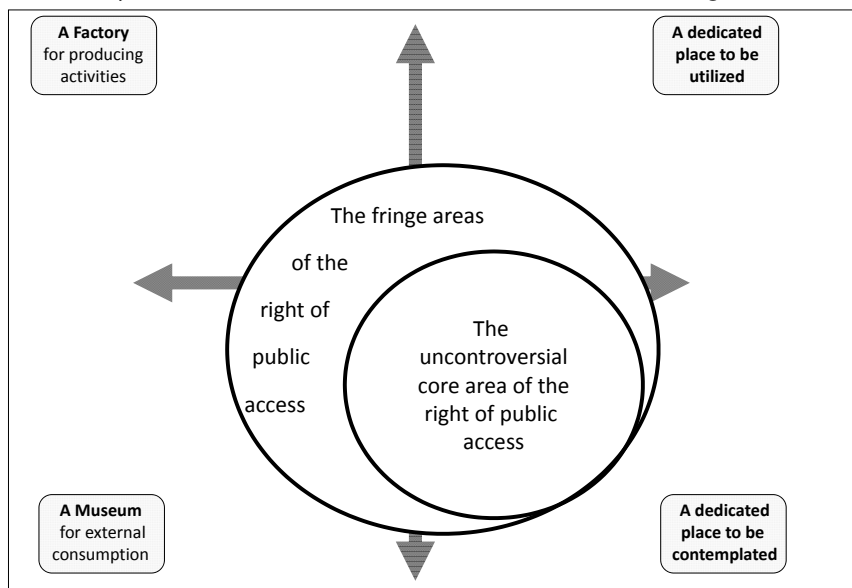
A Factory for producing activities

A dedicated place to be utilized

The fringe areas of the right of public access

The uncontroversial core area of the right of public access

A Museum for external consumption

A dedicated place to be contemplated